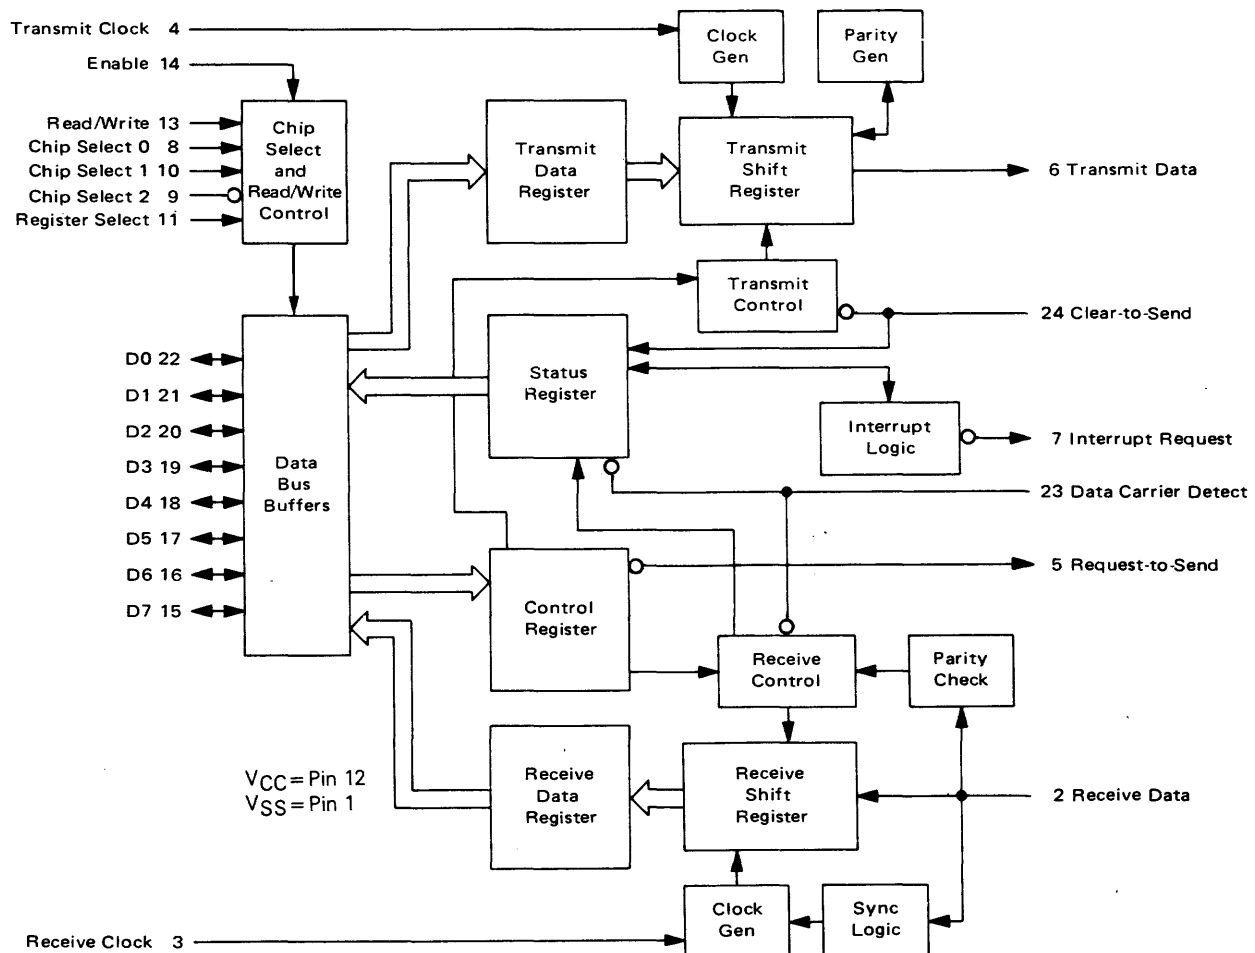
Transmit Clock 4
Enable 14
Read/Write 13
Chip Select 0 8
Chip Select 1 10
Chip Select 2 9
Register Select 11

Clock Gen
Parity Gen
Chip Select and Read/Write Control
Transmit Data Register
Transmit Shift Register
6 Transmit Data
Transmit Control
24 Clear-to-Send
Status Register
Interrupt Logic
7 Interrupt Request
23 Data Carrier Detect

D0 22
D1 21
D2 20
D3 19
D4 18
D5 17
D6 16
D7 15

Data Bus Buffers
Control Register
5 Request-to-Send
Receive Control
Parity Check
Receive Data Register
Receive Shift Register
2 Receive Data
$V_{CC}$ = Pin 12
$V_{SS}$ = Pin 1
Clock Gen
Sync Logic
Receive Clock 3